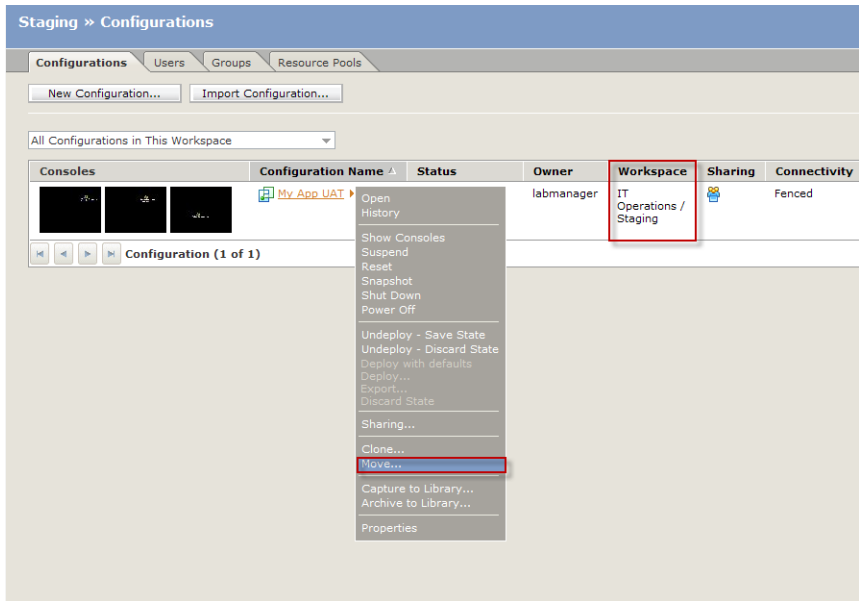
Staging » Configurations

Configurations | Users | Groups | Resource Pools

New Configuration... | Import Configuration...

All Configurations in This Workspace

| Consoles | Configuration Name | Status | Owner | Workspace | Sharing | Connectivity |
|---|---|---|---|---|---|---|
| | My App UAT | | labmanager | IT Operations / Staging | | Fenced |

Configuration (1 of 1)

Open
History
Show Consoles
Suspend
Reset
Snapshot
Shut Down
Power Off
Undeploy - Save State
Undeploy - Discard State
Deploy with defaults
Deploy...
Export...
Discard State
Sharing...
Clone...
Move...
Capture to Library...
Archive to Library...
Properties